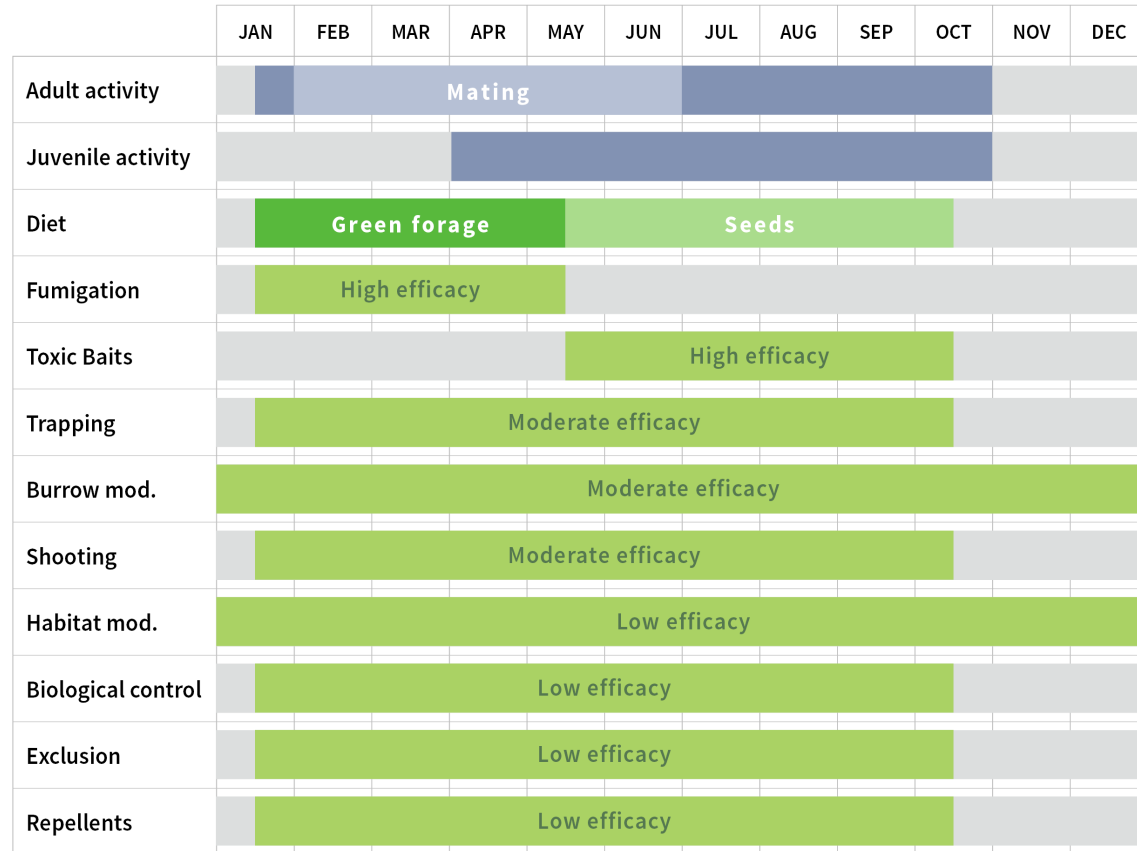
| | JAN | FEB | MAR | APR | MAY | JUN | JUL | AUG | SEP | OCT | NOV | DEC |
|---|---|---|---|---|---|---|---|---|---|---|---|---|
| Adult activity | Mating | | | | | | | | | | | |
| Juvenile activity | | | | | | | | | | | | |
| Diet | Green forage | | | | Seeds | | | | | | | |
| Fumigation | High efficacy | | | | | | | | | | | |
| Toxic Baits | High efficacy | | | | | | | | | | | |
| Trapping | Moderate efficacy | | | | | | | | | | | |
| Burrow mod. | Moderate efficacy | | | | | | | | | | | |
| Shooting | Moderate efficacy | | | | | | | | | | | |
| Habitat mod. | Low efficacy | | | | | | | | | | | |
| Biological control | Low efficacy | | | | | | | | | | | |
| Exclusion | Low efficacy | | | | | | | | | | | |
| Repellents | Low efficacy | | | | | | | | | | | |